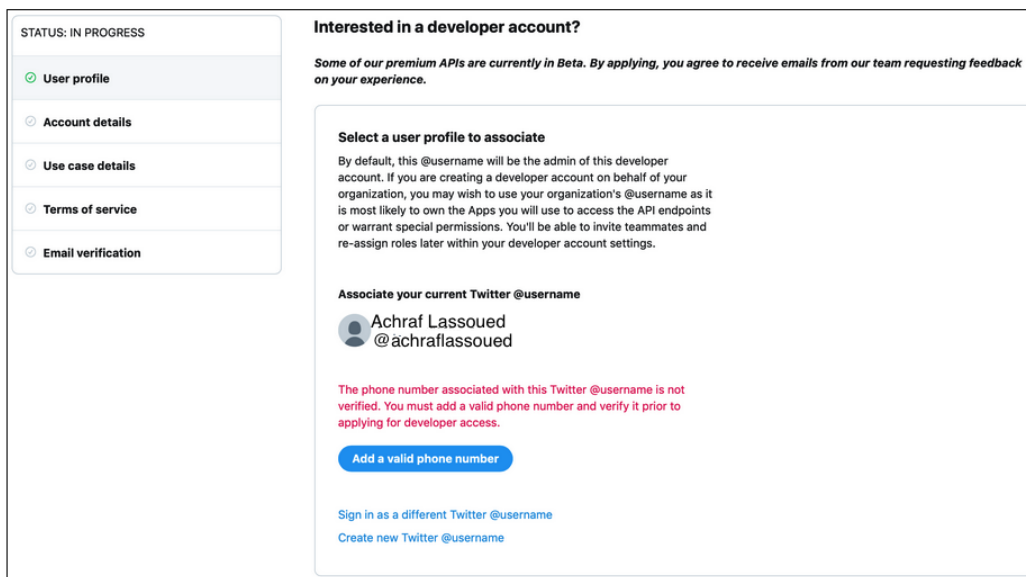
STATUS: IN PROGRESS

User profile

Account details

Use case details

Terms of service

Email verification

Interested in a developer account?

Some of our premium APIs are currently in Beta. By applying, you agree to receive emails from our team requesting feedback on your experience.

Select a user profile to associate

By default, this @username will be the admin of this developer account. If you are creating a developer account on behalf of your organization, you may wish to use your organization's @username as it is most likely to own the Apps you will use to access the API endpoints or warrant special permissions. You'll be able to invite teammates and re-assign roles later within your developer account settings.

Associate your current Twitter @username

Achraf Lassoued
@achraflassoued

The phone number associated with this Twitter @username is not verified. You must add a valid phone number and verify it prior to applying for developer access.

Add a valid phone number

Sign in as a different Twitter @username

Create new Twitter @username